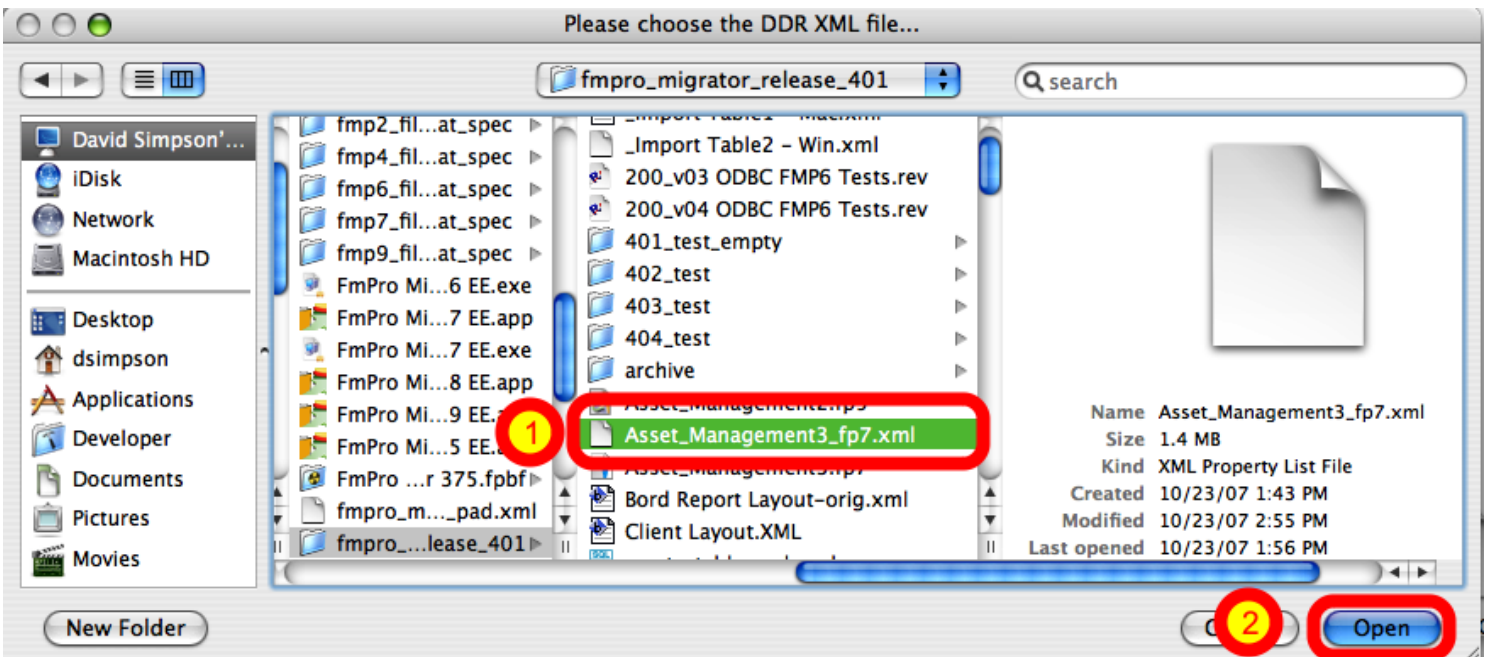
Please choose the DDR XML file...

fmpro_migrator_release_401

search

David Simpson'...
iDisk
Network
Macintosh HD
Desktop
dsimpson
Applications
Developer
Documents
Pictures
Movies

fmp2_fil...at_spec
fmp4_fil...at_spec
fmp6_fil...at_spec
fmp7_fil...at_spec
fmp9_fil...at_spec
FmPro Mi...6 EE.exe
FmPro Mi...7 EE.app
FmPro Mi...7 EE.exe
FmPro Mi...8 EE.app
FmPro Mi...9 EE.a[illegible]
FmPro Mi...5 EE.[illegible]
FmPro ...r 375.fpbf
fmpro_m...._pad.xml
fmpro_...lease_401

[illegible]
_Import Table2 - Win.xml
200_v03 ODBC FMP6 Tests.rev
200_v04 ODBC FMP6 Tests.rev
401_test_empty
402_test
403_test
404_test
archive
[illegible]
Asset_Management3_fp7.xml
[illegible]
Bord Report Layout-orig.xml
Client Layout.XML

1

Name Asset_Management3_fp7.xml
Size 1.4 MB
Kind XML Property List File
Created 10/23/07 1:43 PM
Modified 10/23/07 2:55 PM
Last opened 10/23/07 1:56 PM

New Folder
C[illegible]
2
Open